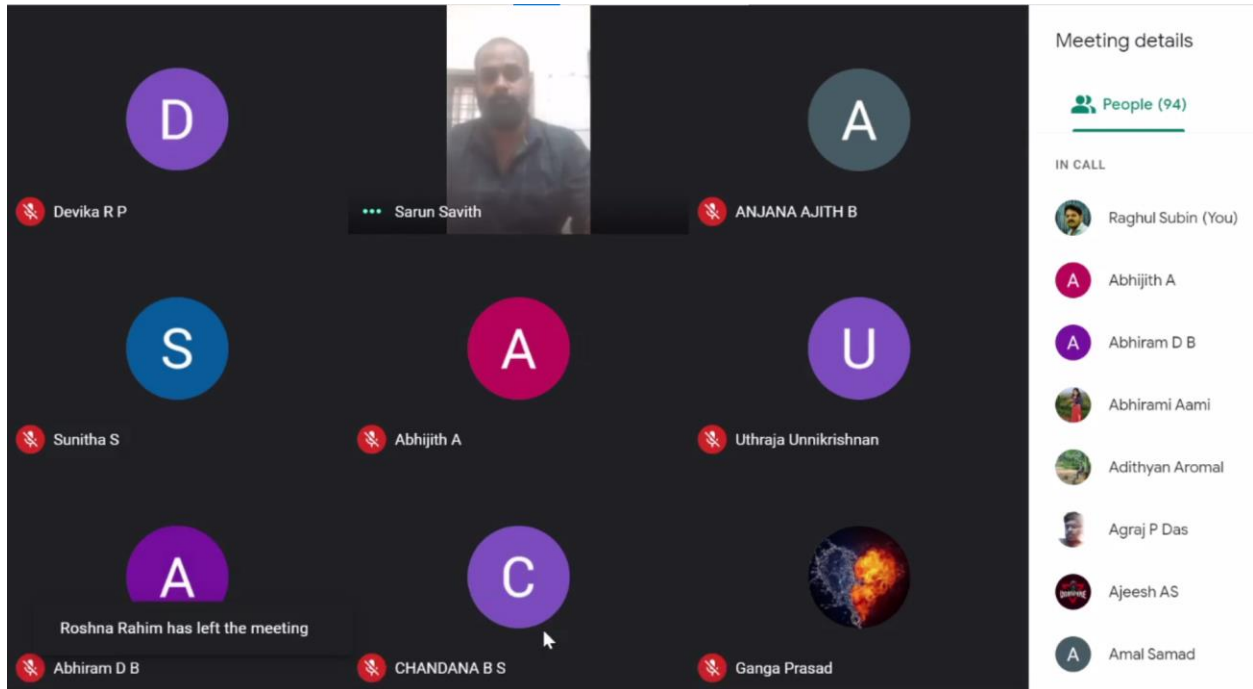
D

Devika R P

Sarun Savith

A

ANJANA AJITH B

S

Sunitha S

A

Abhijith A

U

Uthraja Unnikrishnan

A

Roshna Rahim has left the meeting

Abhiram D B

C

CHANDANA B S

Ganga Prasad

Meeting details

People (94)

IN CALL

Raghul Subin (You)

A Abhijith A

A Abhiram D B

Abhirami Aami

Adithyan Aromal

Agraj P Das

Ajeesh AS

A Amal Samad